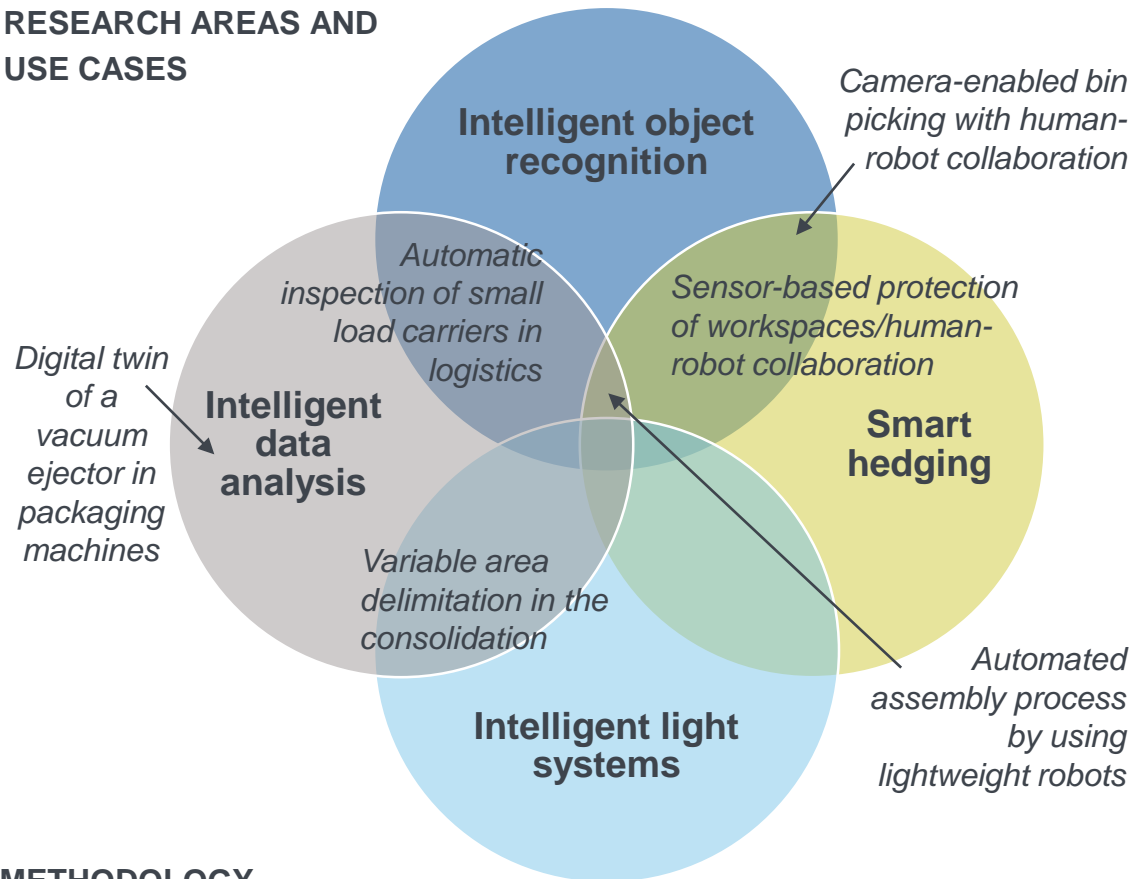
RESEARCH AREAS AND USE CASES

Intelligent object recognition

Camera-enabled bin picking with human-robot collaboration

Automatic inspection of small load carriers in logistics

Sensor-based protection of workspaces/human-robot collaboration

Digital twin of a vacuum ejector in packaging machines

Intelligent data analysis

Smart hedging

Variable area delimitation in the consolidation

Automated assembly process by using lightweight robots

Intelligent light systems

METHODOLOGY